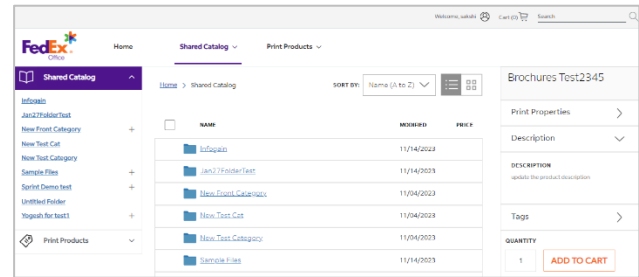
Welcome, sakshi Cart (0) Search

FedEx Office

Home

Shared Catalog

Print Products

Shared Catalog

Infogain
Jan27FolderTest
New Front Category +
New Test Cat
New Test Category
Sample Files +
Sprint Demo test +
Untitled Folder
Yogesh for test1 +

Print Products

Home > Shared Catalog

SORT BY: Name (A to Z)

| | NAME | MODIFIED | PRICE |
|---|---|---|---|
| | Infogain | 11/14/2023 | |
| | Jan27FolderTest | 11/14/2023 | |
| | New Front Category | 11/04/2023 | |
| | New Test Cat | 11/04/2023 | |
| | New Test Category | 11/04/2023 | |
| | Sample Files | 11/14/2023 | |

Brochures Test2345

Print Properties

Description

DESCRIPTION
update the product description

Tags

QUANTITY
1
ADD TO CART